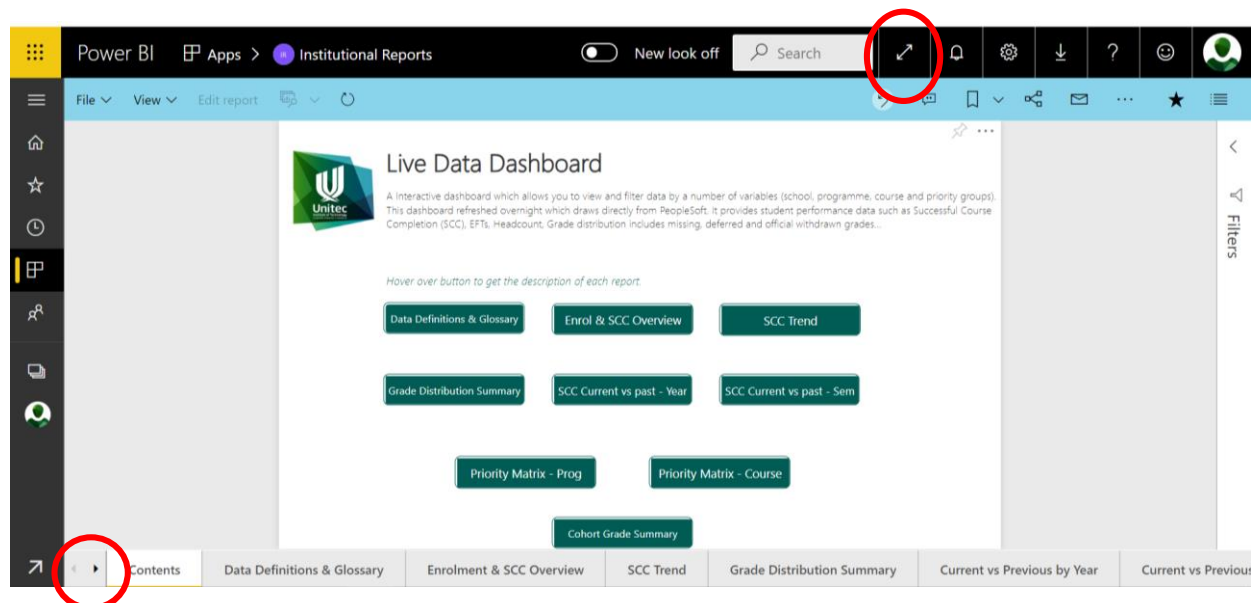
Power BI Apps > Institutional Reports

New look off

Search

File View Edit report

Live Data Dashboard

A interactive dashboard which allows you to view and filter data by a number of variables (school, programme, course and priority groups). This dashboard refreshed overnight which draws directly from PeopleSoft. It provides student performance data such as Successful Course Completion (SCC), EFTs, Headcount, Grade distribution includes missing, deferred and official withdrawn grades...

Unitec

Hover over button to get the description of each report.

Data Definitions & Glossary

Enrol & SCC Overview

SCC Trend

Grade Distribution Summary

SCC Current vs past - Year

SCC Current vs past - Sem

Priority Matrix - Prog

Priority Matrix - Course

Cohort Grade Summary

Filters

Contents | Data Definitions & Glossary | Enrolment & SCC Overview | SCC Trend | Grade Distribution Summary | Current vs Previous by Year | Current vs Previou